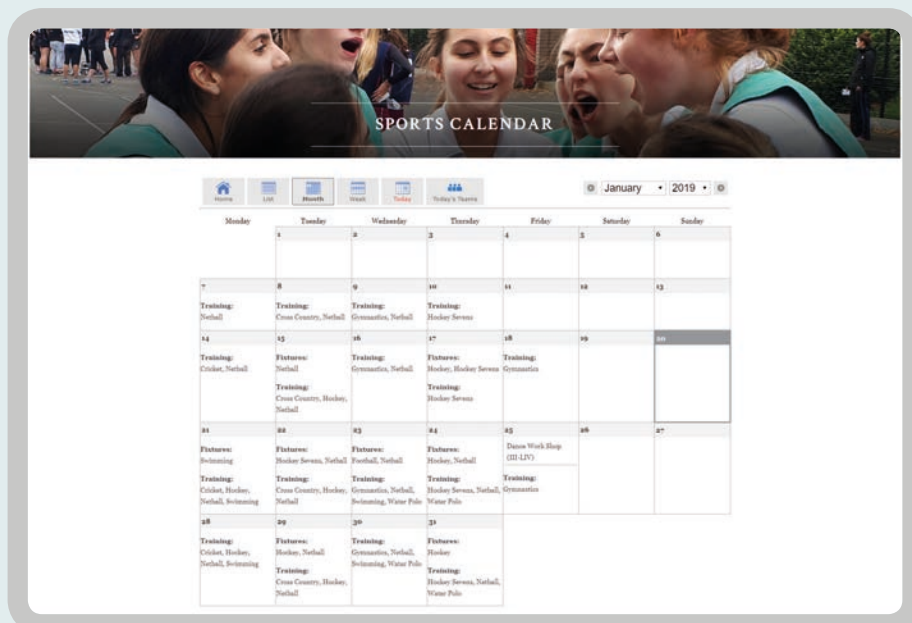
SPORTS CALENDAR

Home List Month Week Today Today's Teams

January 2019

| Monday | Tuesday | Wednesday | Thursday | Friday | Saturday | Sunday |
|---|---|---|---|---|---|---|
| | 1 | 2 | 3 | 4 | 5 | 6 |
| 7 Training: Netball | 8 Training: Cross Country, Netball | 9 Training: Gymnastics, Netball | 10 Training: Hockey Sevens | 11 | 12 | 13 |
| 14 Training: Cricket, Netball | 15 Fixtures: Netball Training: Cross Country, Hockey, Netball | 16 Training: Gymnastics, Netball | 17 Fixtures: Hockey, Hockey Sevens Training: Hockey Sevens | 18 Training: Gymnastics | 19 | 20 |
| 21 Fixtures: Swimming Training: Cricket, Hockey, Netball, Swimming | 22 Fixtures: Hockey Sevens, Netball Training: Cross Country, Hockey, Netball | 23 Fixtures: Football, Netball Training: Gymnastics, Netball, Swimming, Water Polo | 24 Fixtures: Hockey, Netball Training: Hockey Sevens, Netball, Water Polo | 25 Dance Work Shop (III-LIV) Training: Gymnastics | 26 | 27 |
| 28 Training: Cricket, Hockey, Netball, Swimming | 29 Fixtures: Hockey, Netball Training: Cross Country, Hockey, Netball | 30 Training: Gymnastics, Netball, Swimming, Water Polo | 31 Fixtures: Hockey Training: Hockey Sevens, Netball, Water Polo | | | |